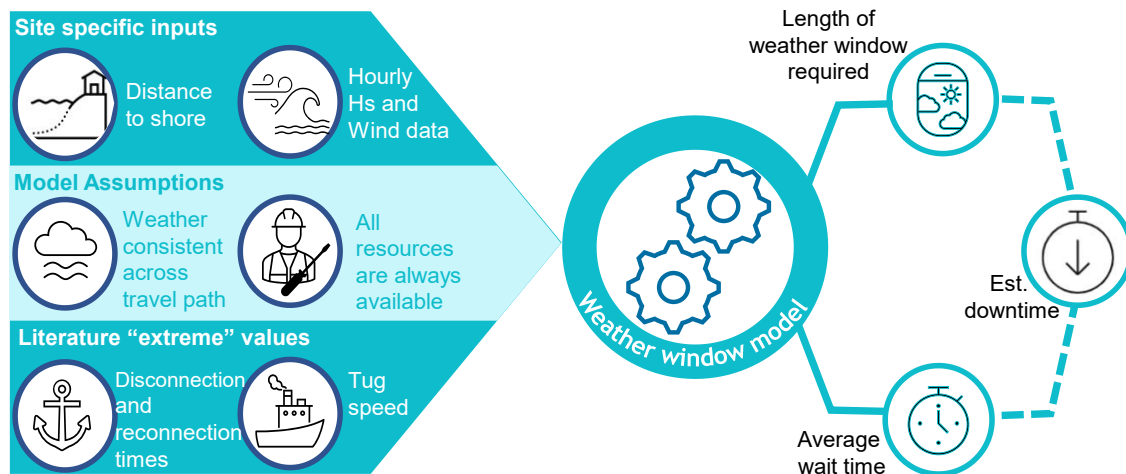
Site specific inputs

Distance to shore

Hourly Hs and Wind data

Model Assumptions

Weather consistent across travel path

All resources are always available

Literature “extreme” values

Disconnection and reconnection times

Tug speed

Weather window model

Length of weather window required

Est. downtime

Average wait time